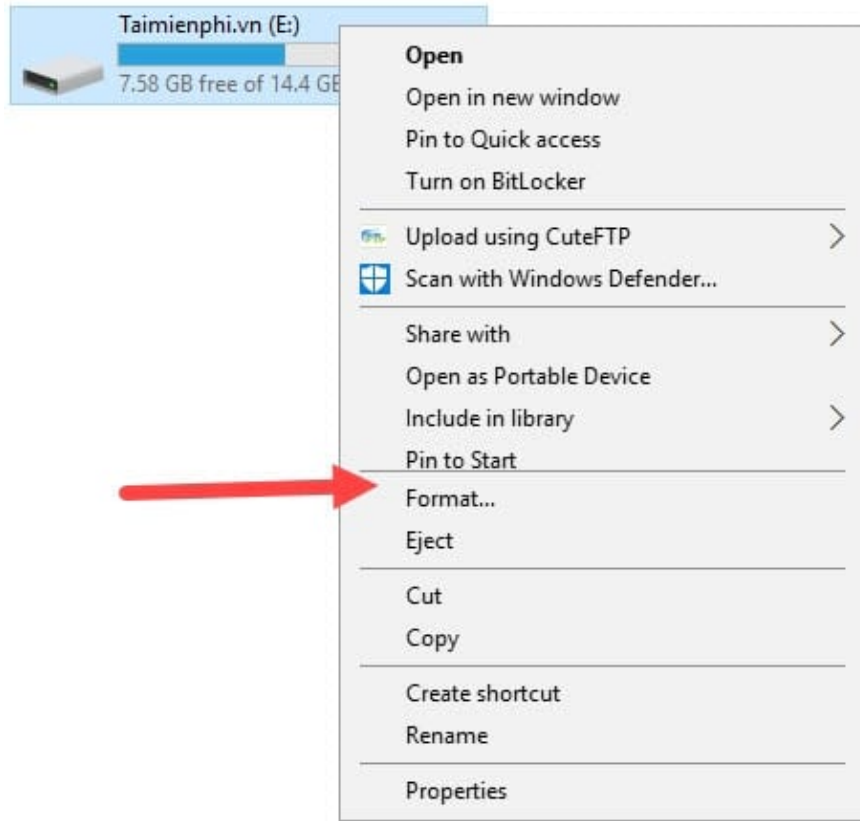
Taimienphi.vn (E:)

7.58 GB free of 14.4 GB

Open
Open in new window
Pin to Quick access
Turn on BitLocker

Upload using CuteFTP
Scan with Windows Defender...

Share with
Open as Portable Device
Include in library
Pin to Start

Format...
Eject

Cut
Copy

Create shortcut
Rename

Properties